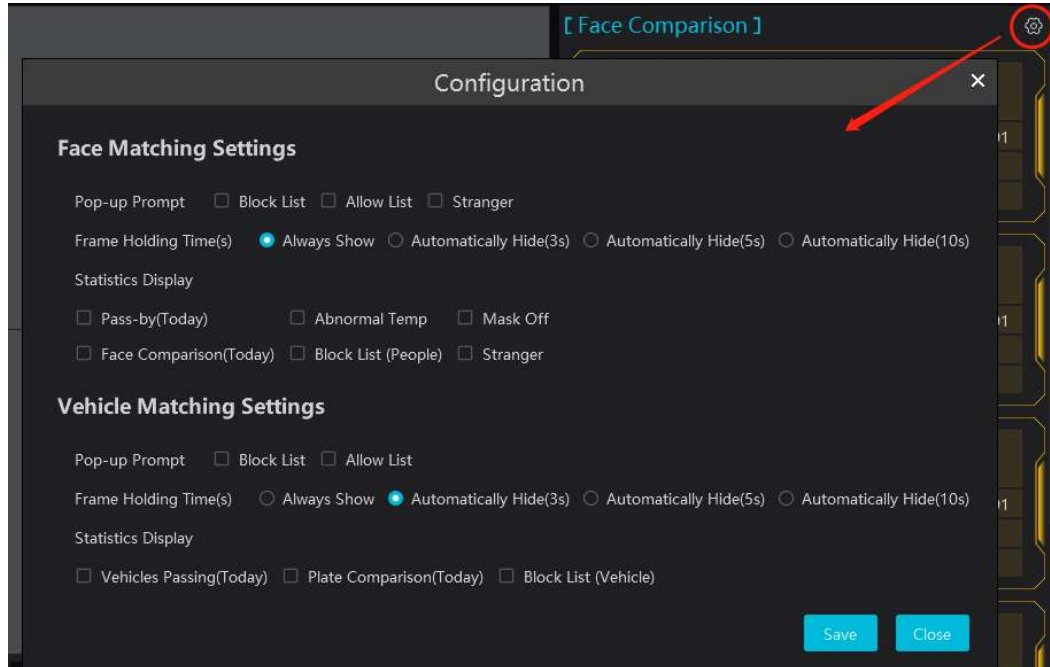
[ Face Comparison ]

Configuration

×

Face Matching Settings

Pop-up Prompt  Block List  Allow List  Stranger

Frame Holding Time(s)  Always Show  Automatically Hide(3s)  Automatically Hide(5s)  Automatically Hide(10s)

Statistics Display

Pass-by(Today)  Abnormal Temp  Mask Off

Face Comparison(Today)  Block List (People)  Stranger

Vehicle Matching Settings

Pop-up Prompt  Block List  Allow List

Frame Holding Time(s)  Always Show  Automatically Hide(3s)  Automatically Hide(5s)  Automatically Hide(10s)

Statistics Display

Vehicles Passing(Today)  Plate Comparison(Today)  Block List (Vehicle)

Save  Close